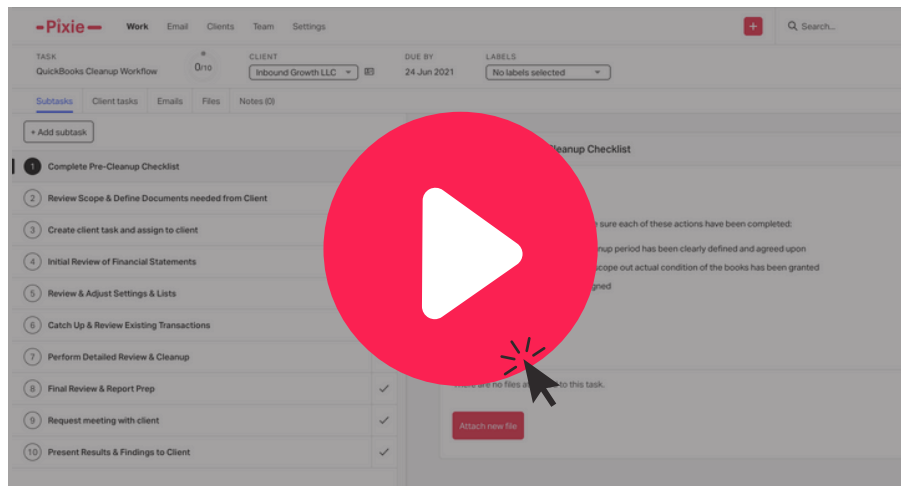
-Pixie- Work Email Clients Team Settings + Search...

TASK
QuickBooks Cleanup Workflow

0/10

CLIENT
Inbound Growth LLC

DUE BY
24 Jun 2021

LABELS
No labels selected

Subtasks Client tasks Emails Files Notes (0)

+ Add subtask

1 Complete Pre-Cleanup Checklist
2 Review Scope & Define Documents needed from Client
3 Create client task and assign to client
4 Initial Review of Financial Statements
5 Review & Adjust Settings & Lists
6 Catch Up & Review Existing Transactions
7 Perform Detailed Review & Cleanup
8 Final Review & Report Prep
9 Request meeting with client
10 Present Results & Findings to Client

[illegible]leanup Checklist

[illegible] sure each of these actions have been completed:

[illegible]nup period has been clearly defined and agreed upon

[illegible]scope out actual condition of the books has been granted

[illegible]gned

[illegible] are no files a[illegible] to this task.

Attach new file